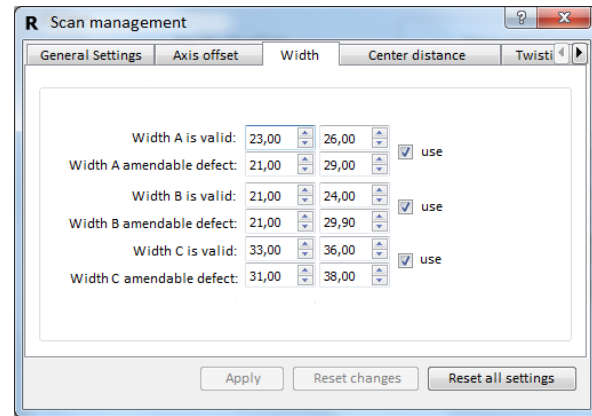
R Scan management

?

General Settings | Axis offset | Width | Center distance | Twisti

Width A is valid: 23,00 26,00
Width A amendable defect: 21,00 29,00 use

Width B is valid: 21,00 24,00
Width B amendable defect: 21,00 29,90 use

Width C is valid: 33,00 36,00
Width C amendable defect: 31,00 38,00 use

Apply | Reset changes | Reset all settings